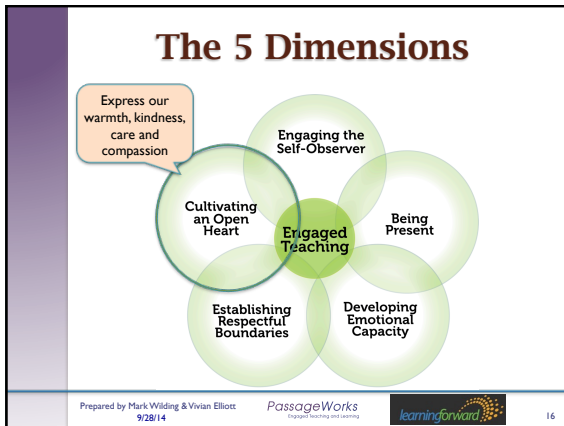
The 5 Dimensions

Express our warmth, kindness, care and compassion

Engaging the Self-Observer

Cultivating an Open Heart

Engaged Teaching

Being Present

Establishing Respectful Boundaries

Developing Emotional Capacity

Prepared by Mark Wilding & Vivian Elliott
9/28/14

PassageWorks
Engaged Teaching and Learning

learningforward

16